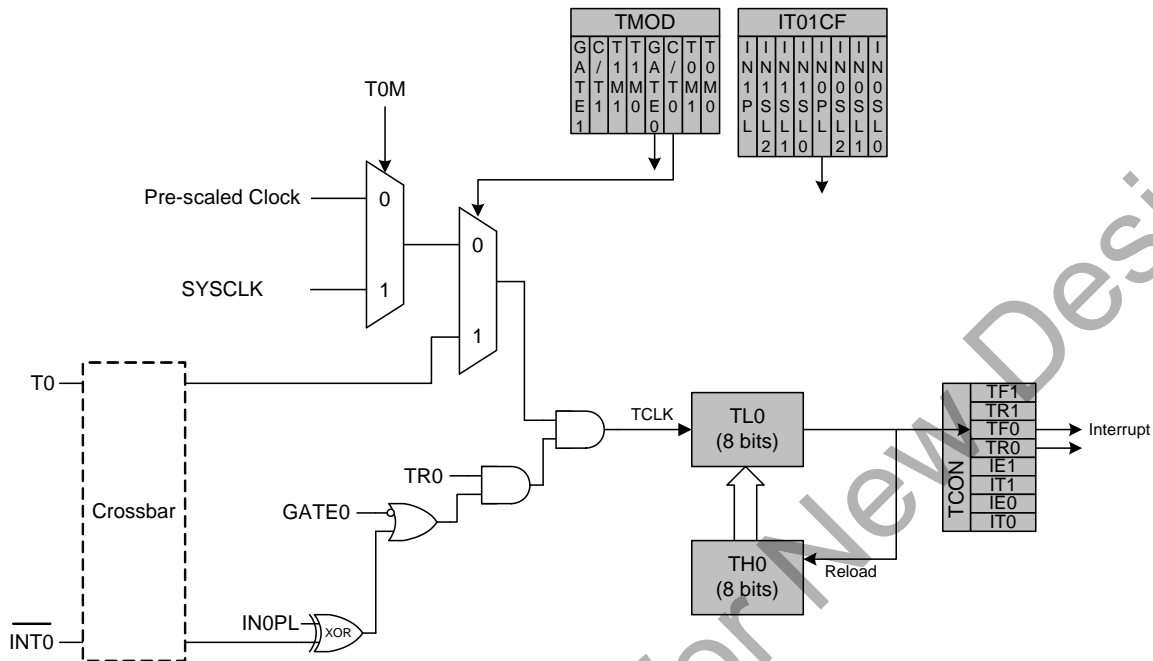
TMOD
GATE1
C/T1
T1M1
T1M0
GATE0
C/T0
T0M1
T0M0

IT01CF
IN1PL
IN1SL2
IN1SL1
IN1SL0
IN0PL
IN0SL2
IN0SL1
IN0SL0

T0M

Pre-scaled Clock
0
SYSCLK
1

0
1

T0

Crossbar

$\overline{INT0}$

TR0
GATE0
IN0PL
XOR

TCLK
TL0
(8 bits)

TH0
(8 bits)

Reload

TCON
TF1
TR1
TF0
TR0
IE1
IT1
IE0
IT0

Interrupt

Not Recommended for New Designs